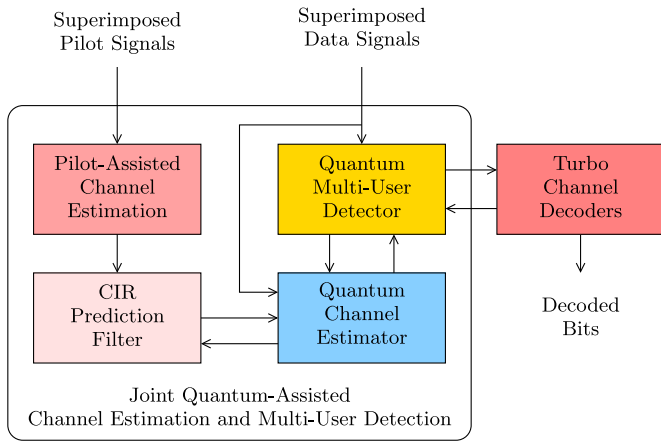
Superimposed Pilot Signals

Superimposed Data Signals

Pilot-Assisted Channel Estimation

Quantum Multi-User Detector

Turbo Channel Decoders

CIR Prediction Filter

Quantum Channel Estimator

Decoded Bits

Joint Quantum-Assisted Channel Estimation and Multi-User Detection